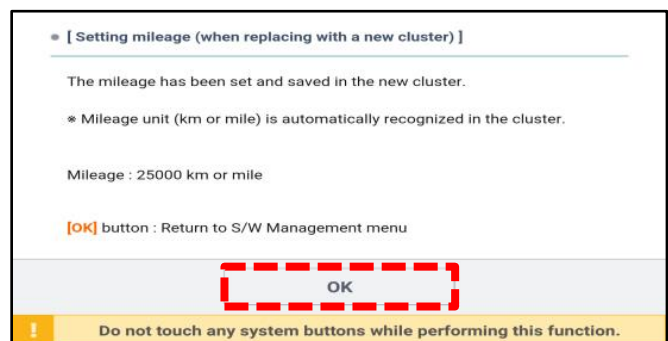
• [ Setting mileage (when replacing with a new cluster) ]

The mileage has been set and saved in the new cluster.

※ Mileage unit (km or mile) is automatically recognized in the cluster.

Mileage : 25000 km or mile

[OK] button : Return to S/W Management menu

OK

!

Do not touch any system buttons while performing this function.